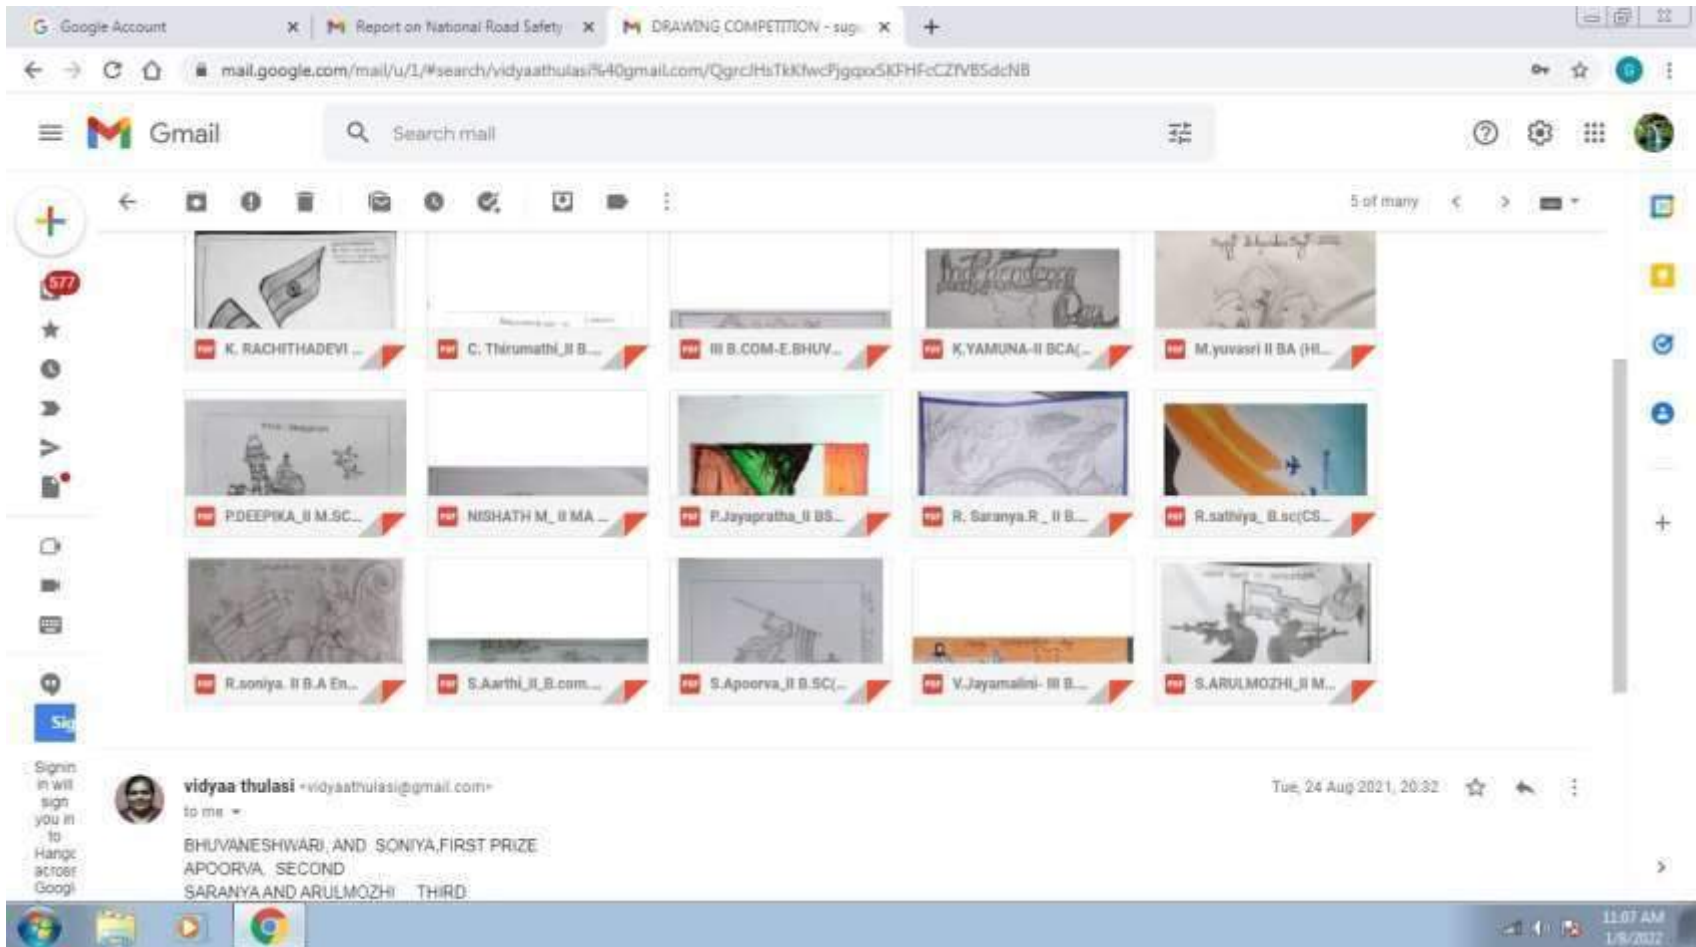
Google Account
Report on National Road Safety
DRAWING COMPETITION - sug
mail.google.com/mail/u/1/#search/vidyaathulasi%40gmail.com/QgrcJHsTkKfwcPjgqoxSKFHFcCZfVBSdcNB

Gmail
Search mail

5 of many

577

K. RACHITHADEVI ...
C. Thirumathi_II B...
III B.COM-E.BHUV...
K.YAMUNA-II BCA(...
M.yuvasri II BA (HI...
P.DEEPIKA_II M.SC...
NISHATH M_II MA ...
P.Jayapratha_II BS...
R. Saranya.R_ II B...
R.sathiya_B.sc(CS...
R.soniya. II B.A En...
S.Aarthi_II_B.com...
S.Apoorva_II B.SC(...
V.Jayamalini- III B...
S.ARULMOZHI_II M...

Sig
Signin in will sign you in to Hangc across Googl

vidyaa thulasi <vidyaathulasi@gmail.com>
to me
Tue, 24 Aug 2021, 20:32

BHUVANESHWARI, AND SONIYA,FIRST PRIZE
APOORVA, SECOND
SARANYA AND ARULMOZHI THIRD

11:07 AM
1/9/2022